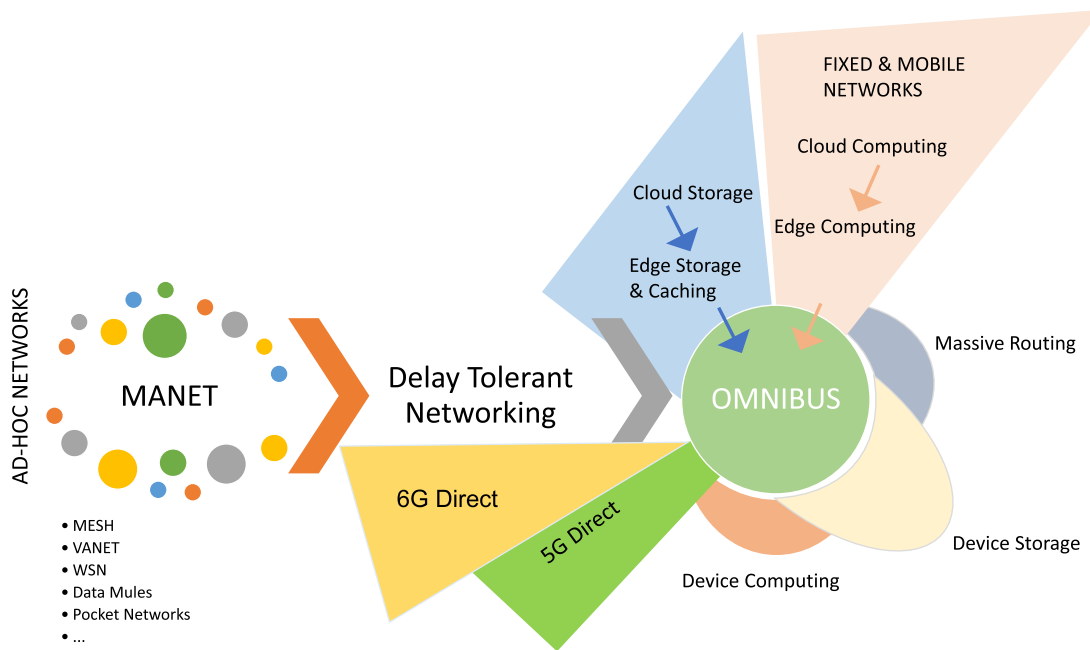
FIXED & MOBILE NETWORKS

Cloud Computing

Edge Computing

Cloud Storage

Edge Storage & Caching

AD-HOC NETWORKS

MANET

Delay Tolerant Networking

OMNIBUS

Massive Routing

6G Direct

5G Direct

Device Storage

Device Computing

• MESH
• VANET
• WSN
• Data Mules
• Pocket Networks
• ...